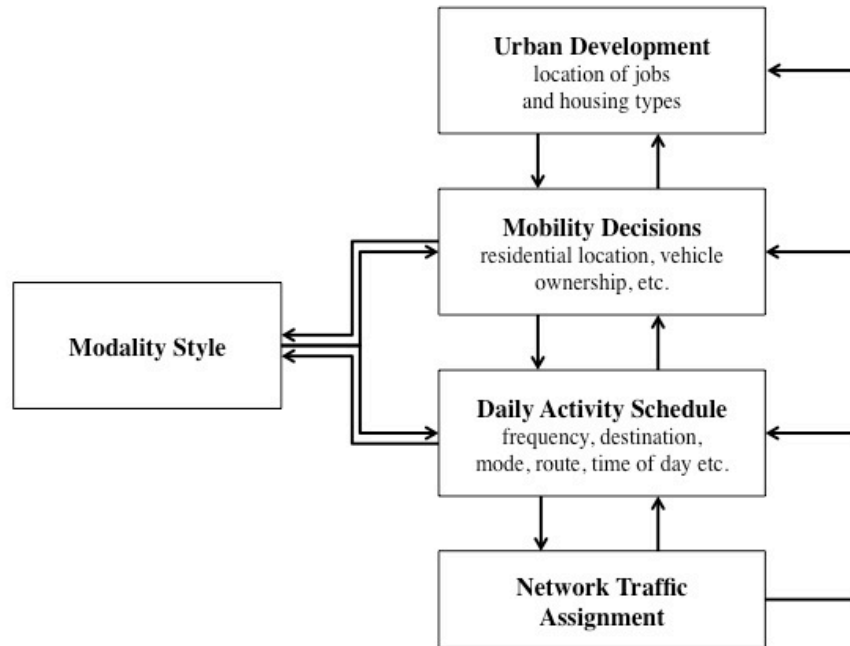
Urban Development
location of jobs and housing types

Mobility Decisions
residential location, vehicle ownership, etc.

Modality Style

Daily Activity Schedule
frequency, destination, mode, route, time of day etc.

Network Traffic Assignment